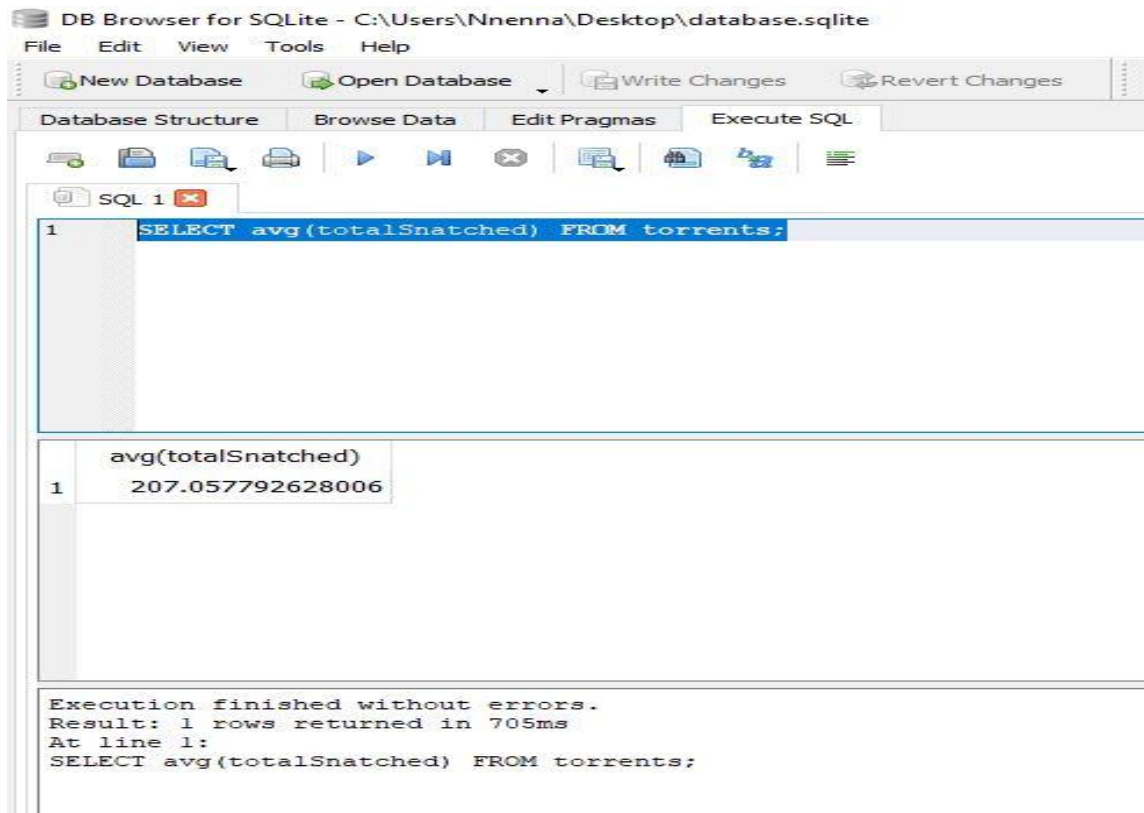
DB Browser for SQLite - C:\Users\Nnenna\Desktop\database.sqlite

File Edit View Tools Help

New Database Open Database Write Changes Revert Changes

Database Structure Browse Data Edit Pragmas Execute SQL

SQL 1

1 SELECT avg(totalSnatched) FROM torrents;

| | avg(totalSnatched) |
|---|---|
| 1 | 207.057792628006 |

Execution finished without errors.
Result: 1 rows returned in 705ms
At line 1:
SELECT avg(totalSnatched) FROM torrents;